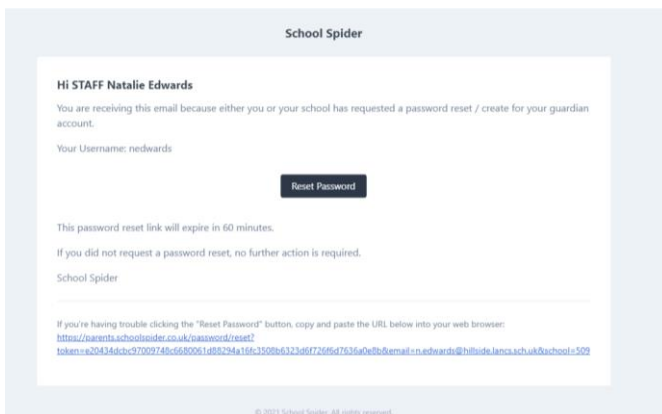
School Spider

Hi STAFF Natalie Edwards

You are receiving this email because either you or your school has requested a password reset / create for your guardian account.

Your Username: nedwards

Reset Password

This password reset link will expire in 60 minutes.

If you did not request a password reset, no further action is required.

School Spider

If you're having trouble clicking the "Reset Password" button, copy and paste the URL below into your web browser: https://parents.schoolspider.co.uk/password/reset?token=e20434dcbc97009748c6680061d88294a16fc3508b6323d6f726f6d7636a0e8b&email=n.edwards@hillside.lancs.sch.uk&school=509

© 2021 School Spider. All rights reserved.